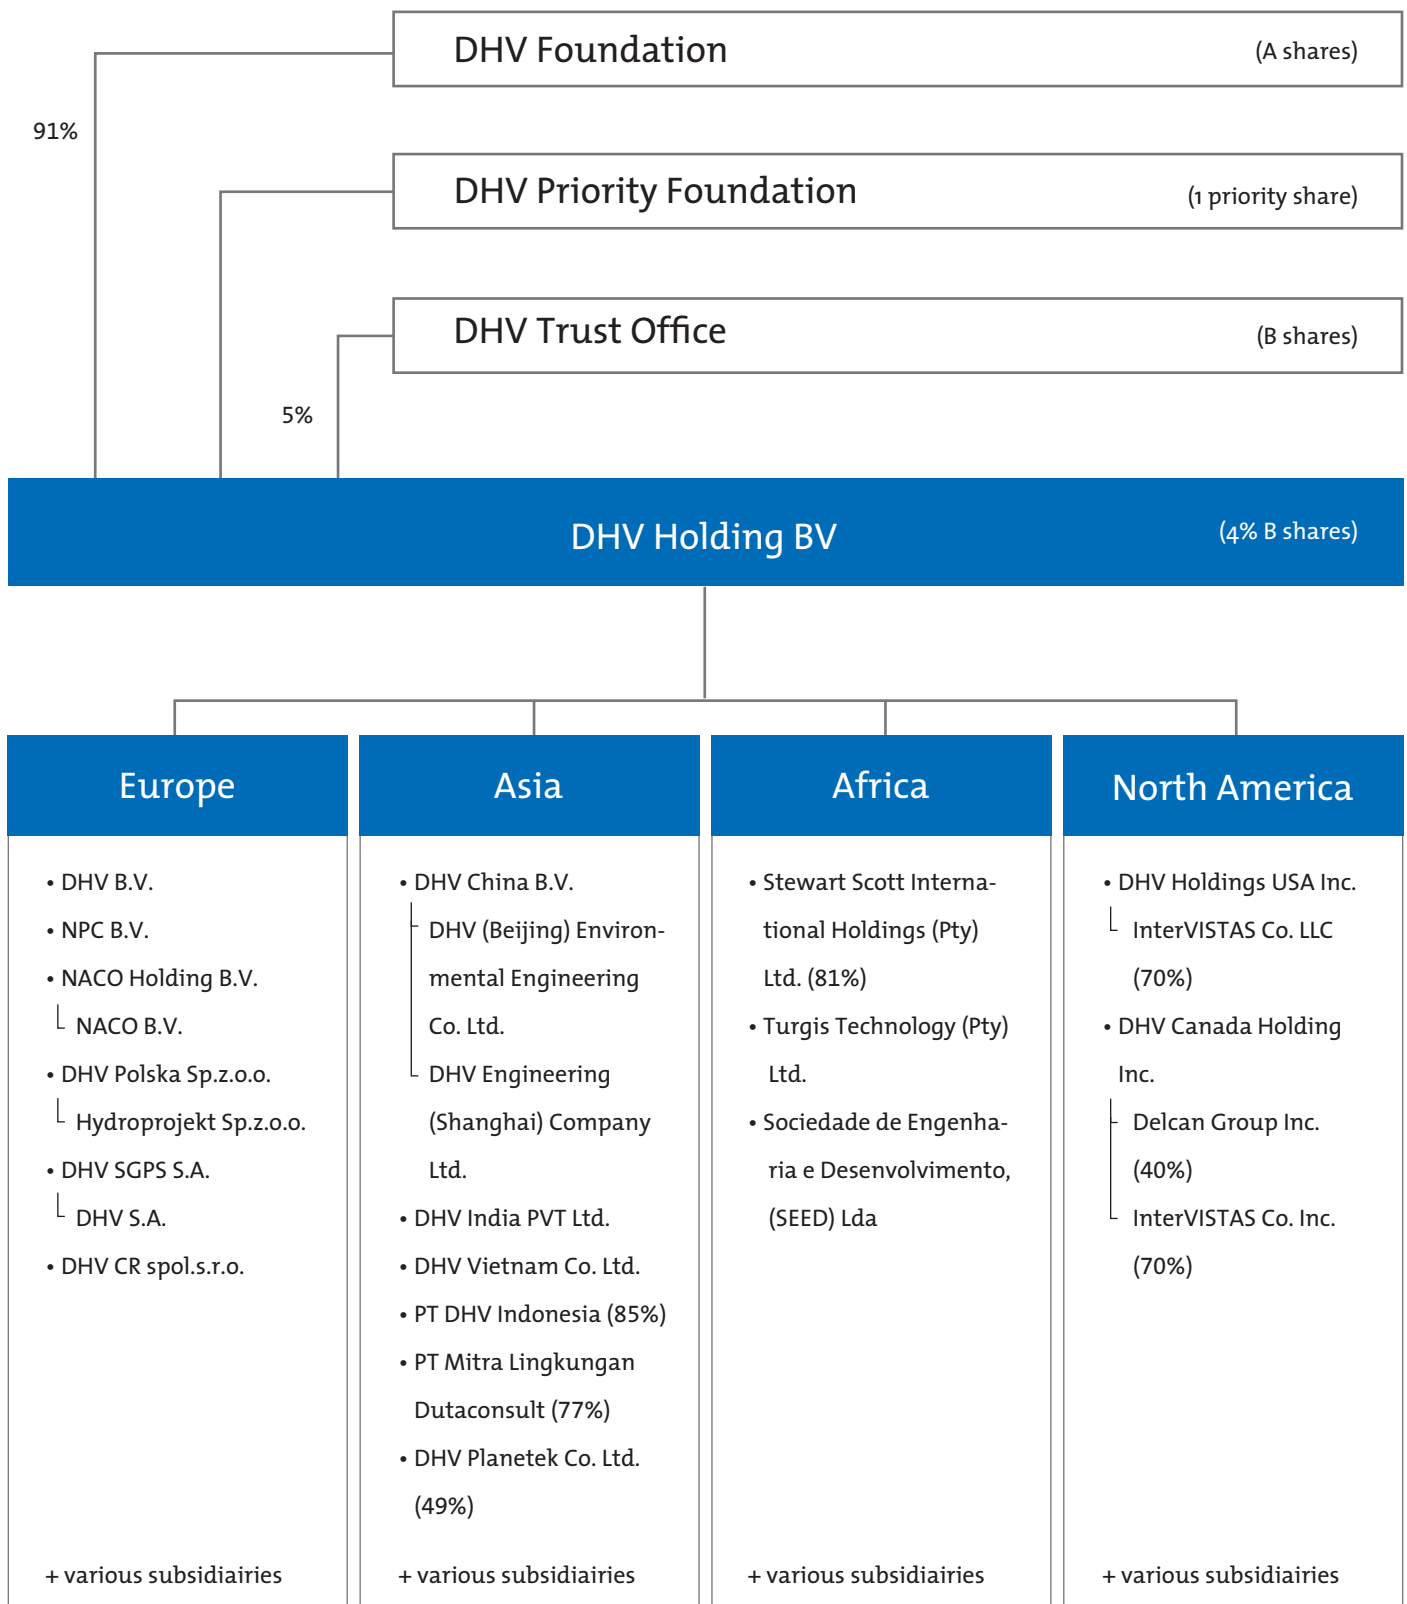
DHV Foundation (A shares)

91%

DHV Priority Foundation (1 priority share)

DHV Trust Office (B shares)

5%

DHV Holding BV (4% B shares)

Europe

• DHV B.V.
• NPC B.V.
• NACO Holding B.V.
NACO B.V.
• DHV Polska Sp.z.o.o.
Hydroprojekt Sp.z.o.o.
• DHV SGPS S.A.
DHV S.A.
• DHV CR spol.s.r.o.

+ various subsidiairies

Asia

• DHV China B.V.
DHV (Beijing) Environmental Engineering Co. Ltd.
DHV Engineering (Shanghai) Company Ltd.
• DHV India PVT Ltd.
• DHV Vietnam Co. Ltd.
• PT DHV Indonesia (85%)
• PT Mitra Lingkungan Dutaconsult (77%)
• DHV Planetek Co. Ltd. (49%)

+ various subsidiairies

Africa

• Stewart Scott International Holdings (Pty) Ltd. (81%)
• Turgis Technology (Pty) Ltd.
• Sociedade de Engenharia e Desenvolvimento, (SEED) Lda

+ various subsidiairies

North America

• DHV Holdings USA Inc.
InterVISTAS Co. LLC (70%)
• DHV Canada Holding Inc.
Delcan Group Inc. (40%)
InterVISTAS Co. Inc. (70%)

+ various subsidiairies